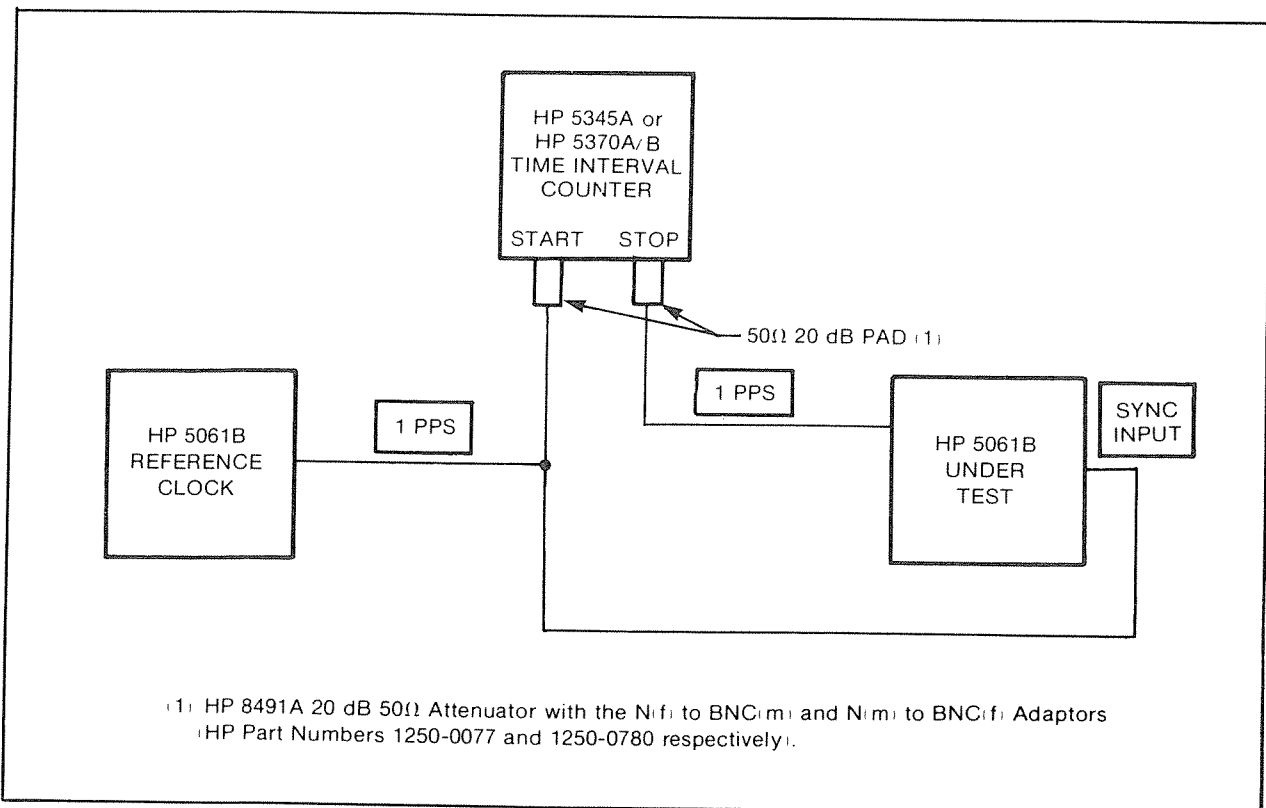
HP 5345A or HP 5370A/B TIME INTERVAL COUNTER

START STOP

50Ω 20 dB PAD (1)

1 PPS

1 PPS

SYNC INPUT

HP 5061B REFERENCE CLOCK

HP 5061B UNDER TEST

(1) HP 8491A 20 dB 50Ω Attenuator with the N(f) to BNC(m) and N(m) to BNC(f) Adaptors (HP Part Numbers 1250-0077 and 1250-0780 respectively).